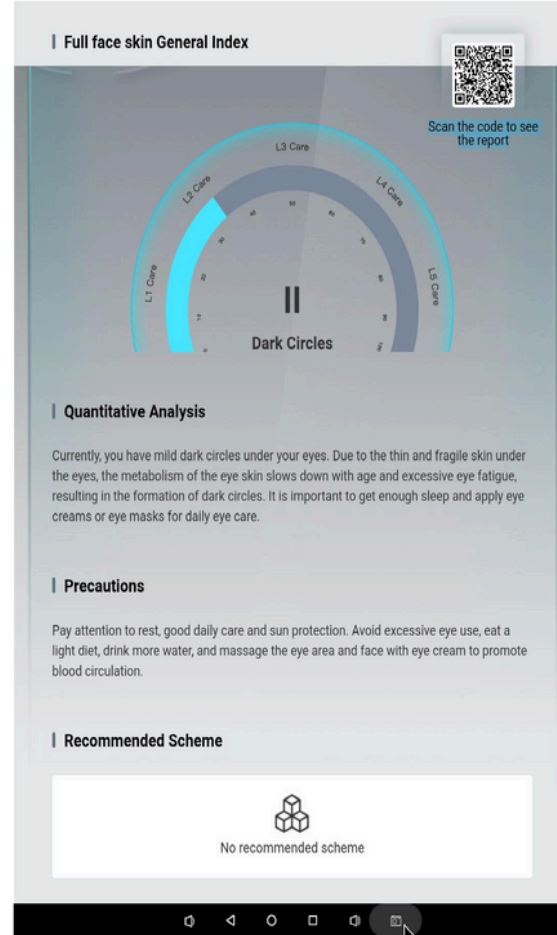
Full face skin General Index

Scan the code to see the report

L3 Care

L2 Care

L4 Care

L1 Care

L5 Care

II

Dark Circles

Quantitative Analysis

Currently, you have mild dark circles under your eyes. Due to the thin and fragile skin under the eyes, the metabolism of the eye skin slows down with age and excessive eye fatigue, resulting in the formation of dark circles. It is important to get enough sleep and apply eye creams or eye masks for daily eye care.

Precautions

Pay attention to rest, good daily care and sun protection. Avoid excessive eye use, eat a light diet, drink more water, and massage the eye area and face with eye cream to promote blood circulation.

Recommended Scheme

No recommended scheme